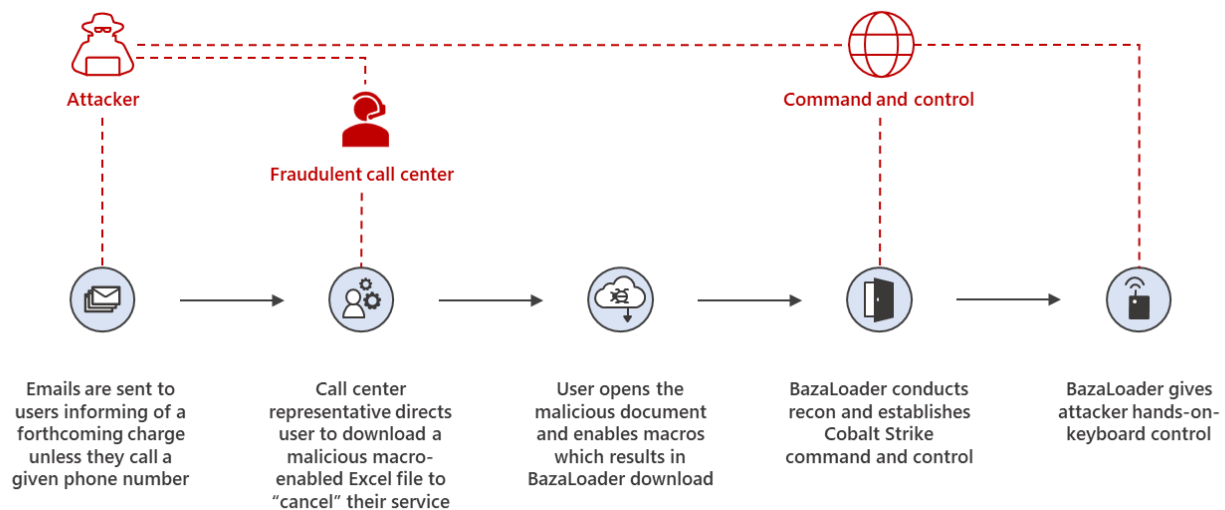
Attacker

Fraudulent call center

Command and control

Emails are sent to users informing of a forthcoming charge unless they call a given phone number

Call center representative directs user to download a malicious macro-enabled Excel file to "cancel" their service

User opens the malicious document and enables macros which results in BazaLoader download

BazaLoader conducts recon and establishes Cobalt Strike command and control

BazaLoader gives attacker hands-on-keyboard control